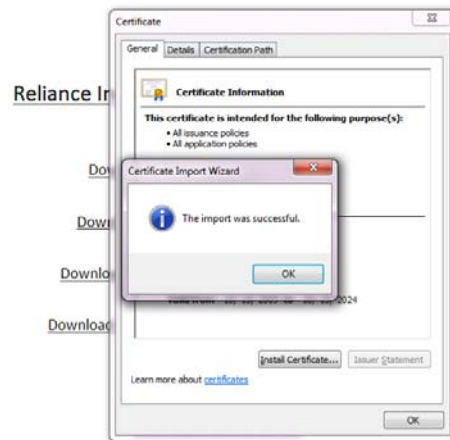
Reliance Ir

Dov

Dowr

Downlo

Download

Certificate

General | Details | Certification Path

Certificate Information

This certificate is intended for the following purpose(s):
• All issuance policies
• All application policies

Certificate Import Wizard

The import was successful.

OK

Valid from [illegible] 2024

Install Certificate... | Issuer Statement

Learn more about certificates

OK